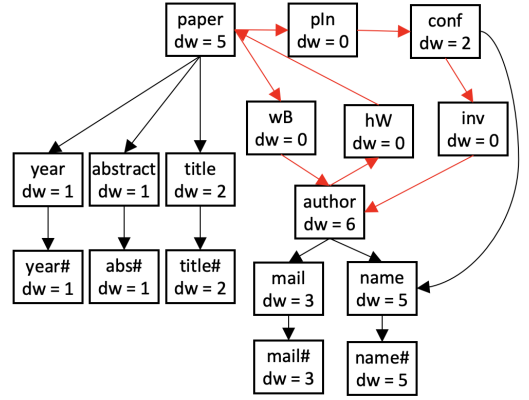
paper
dw = 5

pln
dw = 0

conf
dw = 2

wB
dw = 0

hW
dw = 0

inv
dw = 0

year
dw = 1

abstract
dw = 1

title
dw = 2

author
dw = 6

year#
dw = 1

abs#
dw = 1

title#
dw = 2

mail
dw = 3

name
dw = 5

mail#
dw = 3

name#
dw = 5